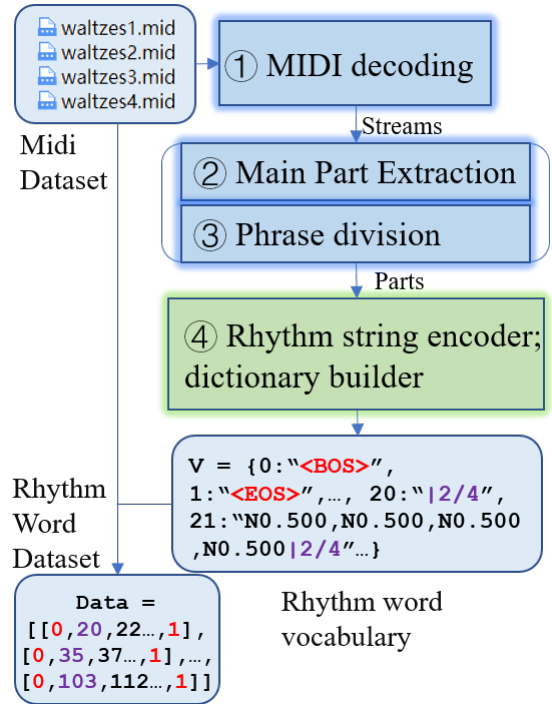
waltzes1.mid
waltzes2.mid
waltzes3.mid
waltzes4.mid

Midi Dataset

① MIDI decoding

Streams

② Main Part Extraction

③ Phrase division

Parts

④ Rhythm string encoder; dictionary builder

V = {0:"<BOS>", 1:"<EOS>",…, 20:"|2/4", 21:"N0.500,N0.500,N0.500,N0.500|2/4"…}

Rhythm Word Dataset

Rhythm word vocabulary

Data = [[0,20,22…,1], [0,35,37…,1],…, [0,103,112…,1]]